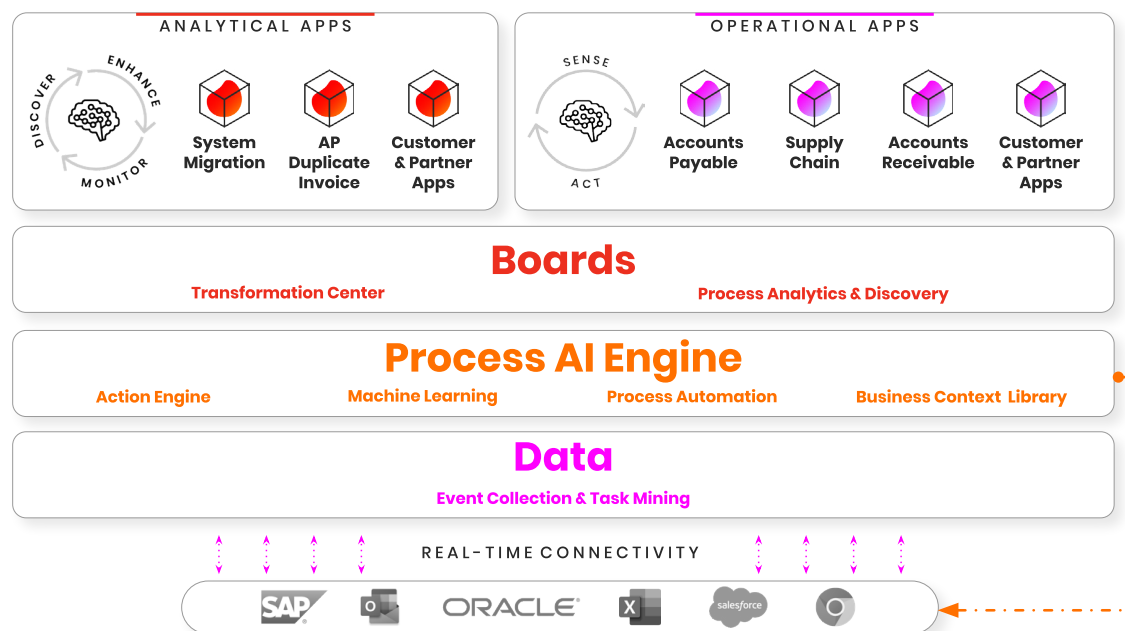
ANALYTICAL APPS

DISCOVER ENHANCE MONITOR

System Migration

AP Duplicate Invoice

Customer & Partner Apps

OPERATIONAL APPS

SENSE ACT

Accounts Payable

Supply Chain

Accounts Receivable

Customer & Partner Apps

Boards

Transformation Center

Process Analytics & Discovery

Process AI Engine

Action Engine

Machine Learning

Process Automation

Business Context Library

Data

Event Collection & Task Mining

REAL-TIME CONNECTIVITY

SAP

O

ORACLE

X

salesforce